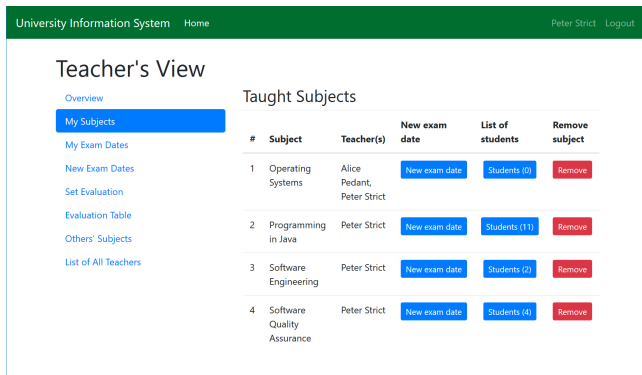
University Information System Home Peter Strict Logout

Teacher's View

Overview
My Subjects
My Exam Dates
New Exam Dates
Set Evaluation
Evaluation Table
Others' Subjects
List of All Teachers

Taught Subjects

| # | Subject | Teacher(s) | New exam date | List of students | Remove subject |
|---|---|---|---|---|---|
| 1 | Operating Systems | Alice Pedant, Peter Strict | New exam date | Students (0) | Remove |
| 2 | Programming in Java | Peter Strict | New exam date | Students (11) | Remove |
| 3 | Software Engineering | Peter Strict | New exam date | Students (2) | Remove |
| 4 | Software Quality Assurance | Peter Strict | New exam date | Students (4) | Remove |